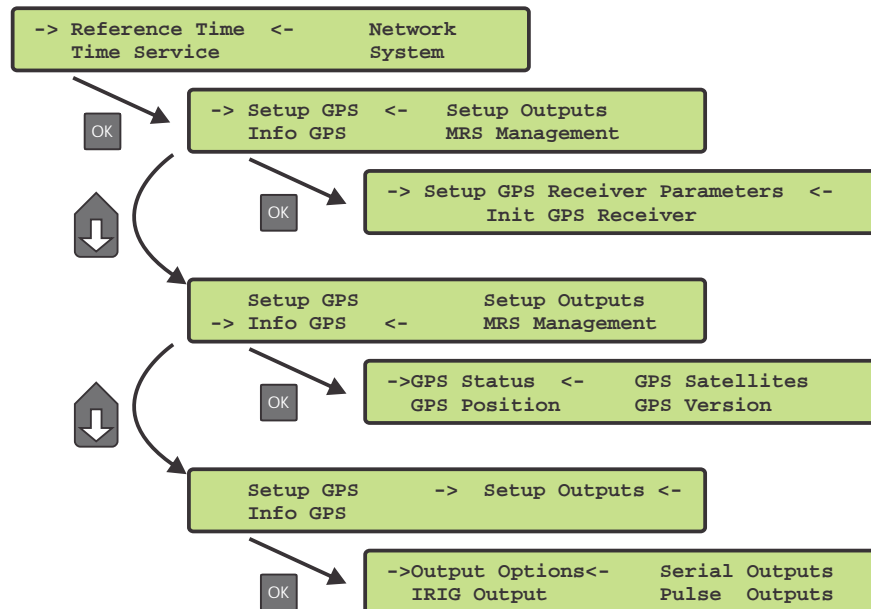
-> Reference Time <-      Network
Time Service      System

OK

-> Setup GPS <-    Setup Outputs
Info GPS      MRS Management

OK

-> Setup GPS Receiver Parameters <-
Init GPS Receiver

Setup GPS      Setup Outputs
-> Info GPS <-      MRS Management

OK

->GPS Status <-      GPS Satellites
GPS Position      GPS Version

Setup GPS      -> Setup Outputs <-
Info GPS

OK

->Output Options<-      Serial Outputs
IRIG Output      Pulse Outputs